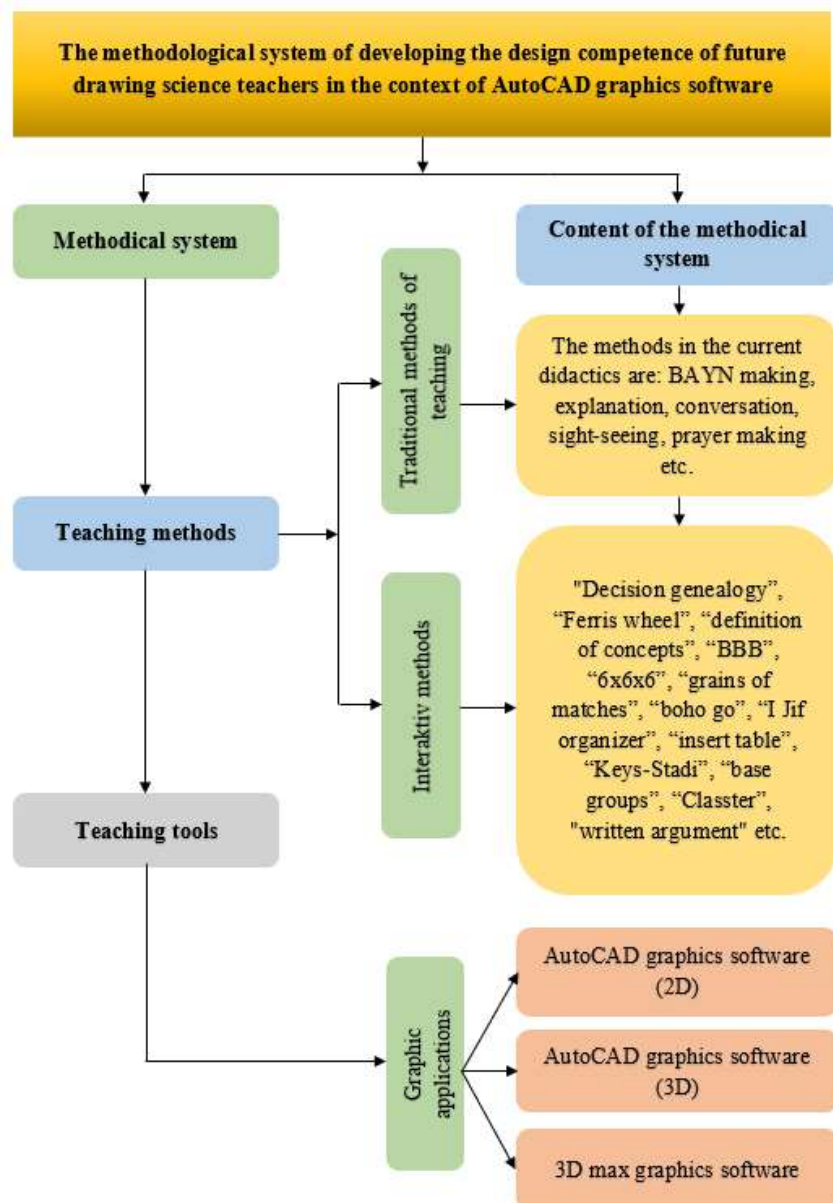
The methodological system of developing the design competence of future drawing science teachers in the context of AutoCAD graphics software

Methodical system

Content of the methodical system

Traditional methods of teaching

The methods in the current didactics are: BAYN making, explanation, conversation, sight-seeing, prayer making etc.

Teaching methods

Interaktiv methods

"Decision genealogy", "Ferris wheel", "definition of concepts", "BBB", "6x6x6", "grains of matches", "boho go", "I Jif organizer", "insert table", "Keys-Stadi", "base groups", "Classter", "written argument" etc.

Teaching tools

Graphic applications

AutoCAD graphics software (2D)

AutoCAD graphics software (3D)

3D max graphics software